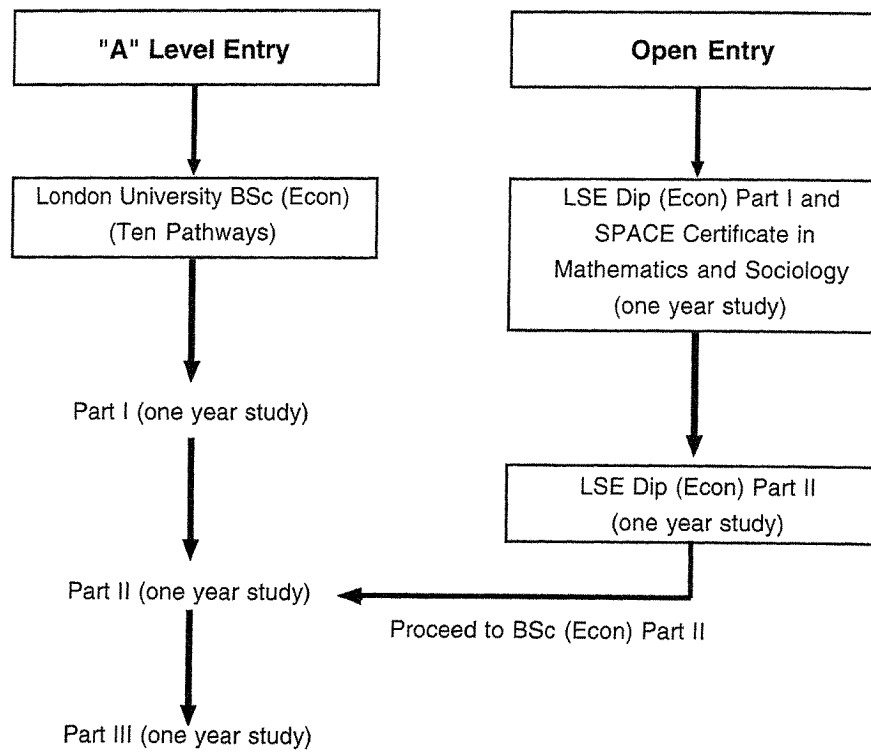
"A" Level Entry

London University BSc (Econ) (Ten Pathways)

Part I (one year study)

Part II (one year study)

Part III (one year study)

Open Entry

LSE Dip (Econ) Part I and SPACE Certificate in Mathematics and Sociology (one year study)

LSE Dip (Econ) Part II (one year study)

Proceed to BSc (Econ) Part II